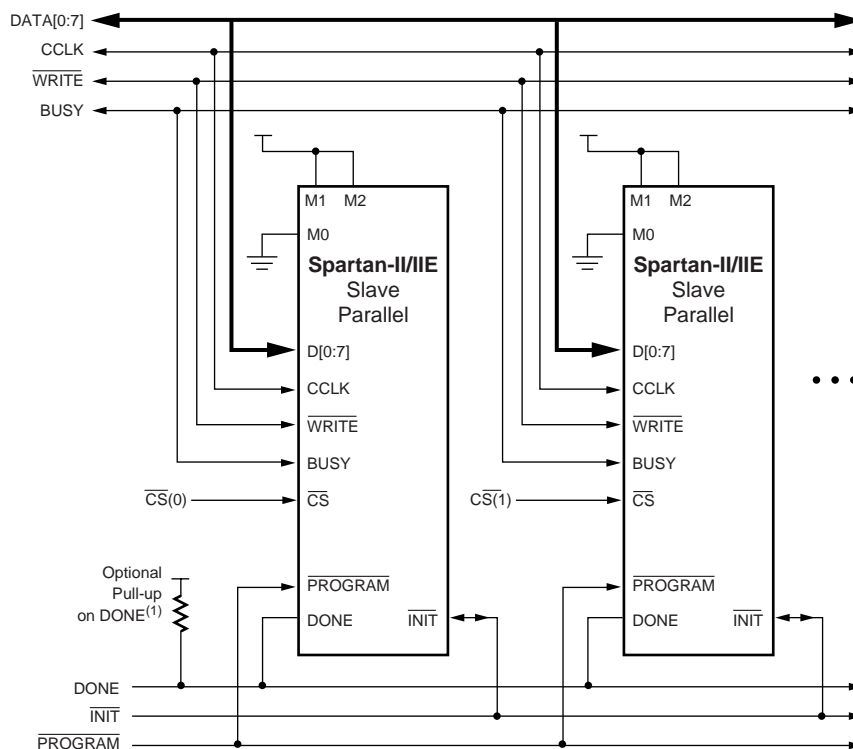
DATA[0:7]
CCLK
$\overline{\text{WRITE}}$
BUSY

M1 M2
M0
**Spartan-II/IIE**
Slave
Parallel
D[0:7]
CCLK
$\overline{\text{WRITE}}$
BUSY
$\overline{\text{CS}}(0)$
$\overline{\text{CS}}$
Optional
Pull-up
on DONE$^{(1)}$
$\overline{\text{PROGRAM}}$
DONE
$\overline{\text{INIT}}$

M1 M2
M0
**Spartan-II/IIE**
Slave
Parallel
D[0:7]
CCLK
$\overline{\text{WRITE}}$
BUSY
$\overline{\text{CS}}(1)$
$\overline{\text{CS}}$
$\overline{\text{PROGRAM}}$
DONE
$\overline{\text{INIT}}$

DONE
$\overline{\text{INIT}}$
$\overline{\text{PROGRAM}}$